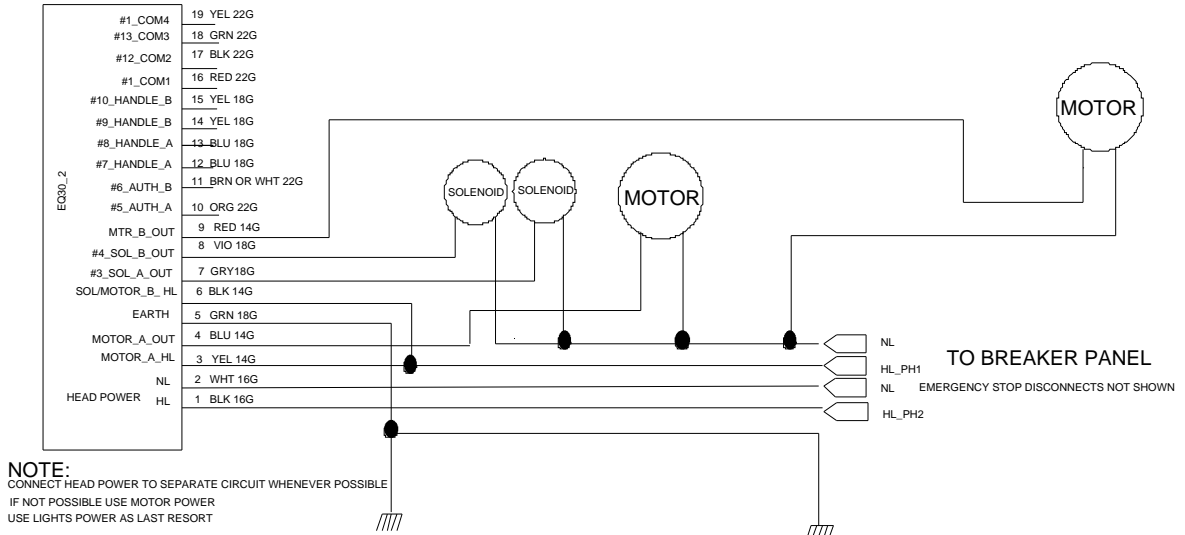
EQ30_2

#1_COM4
#13_COM3
#12_COM2
#1_COM1
#10_HANDLE_B
#9_HANDLE_B
#8_HANDLE_A
#7_HANDLE_A
#6_AUTH_B
#5_AUTH_A
MTR_B_OUT
#4_SOL_B_OUT
#3_SOL_A_OUT
SOL/MOTOR_B_HL
EARTH
MOTOR_A_OUT
MOTOR_A_HL
NL
HEAD POWER HL

19 YEL 22G
18 GRN 22G
17 BLK 22G
16 RED 22G
15 YEL 18G
14 YEL 18G
13 BLU 18G
12 BLU 18G
11 BRN OR WHT 22G
10 ORG 22G
9 RED 14G
8 VIO 18G
7 GRY18G
6 BLK 14G
5 GRN 18G
4 BLU 14G
3 YEL 14G
2 WHT 16G
1 BLK 16G

SOLENOID
SOLENOID
MOTOR
MOTOR

NL
HL_PH1
NL
HL_PH2

TO BREAKER PANEL
EMERGENCY STOP DISCONNECTS NOT SHOWN

NOTE:
CONNECT HEAD POWER TO SEPARATE CIRCUIT WHENEVER POSSIBLE
IF NOT POSSIBLE USE MOTOR POWER
USE LIGHTS POWER AS LAST RESORT